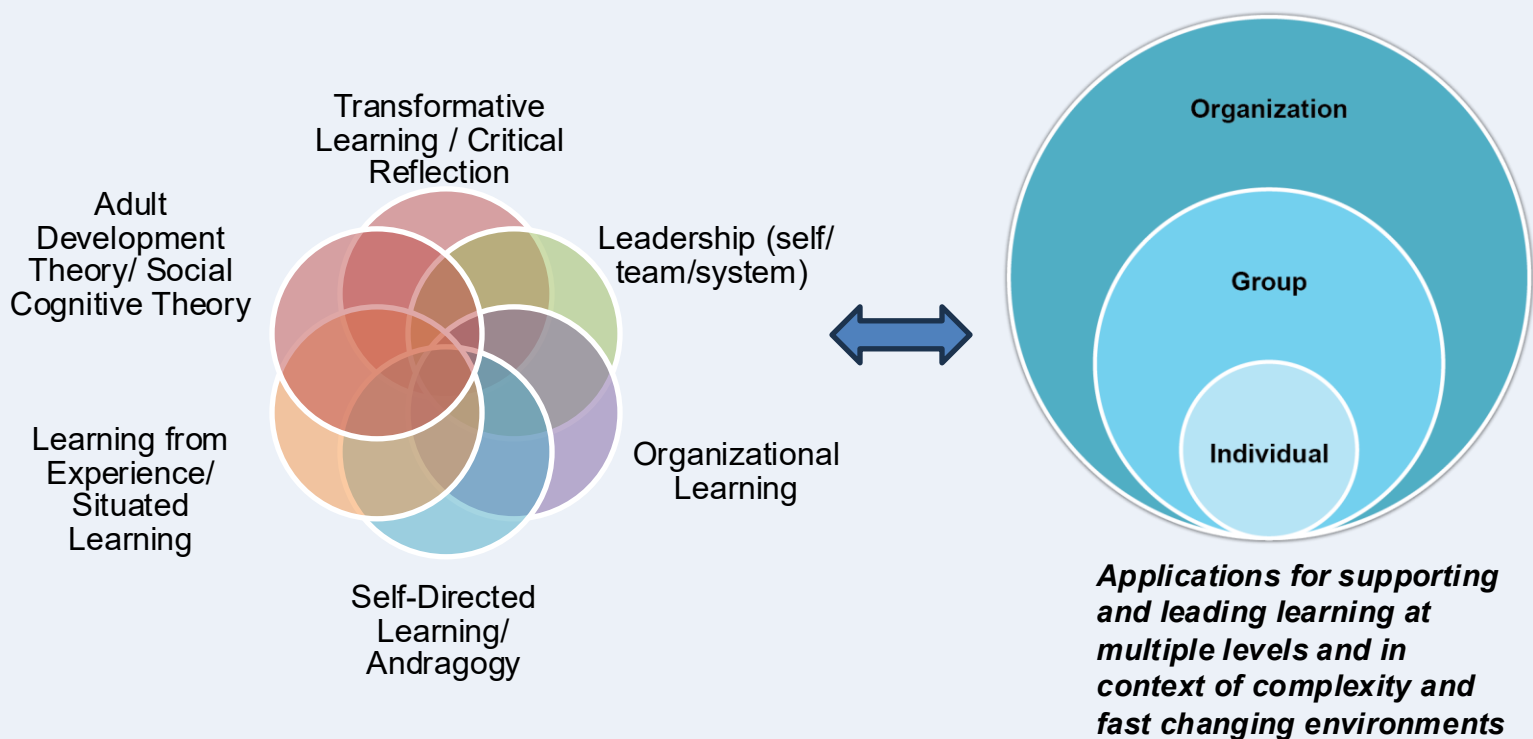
Transformative Learning / Critical Reflection

Adult Development Theory/ Social Cognitive Theory

Leadership (self/ team/system)

Learning from Experience/ Situated Learning

Organizational Learning

Self-Directed Learning/ Andragogy

Organization

Group

Individual

Applications for supporting and leading learning at multiple levels and in context of complexity and fast changing environments